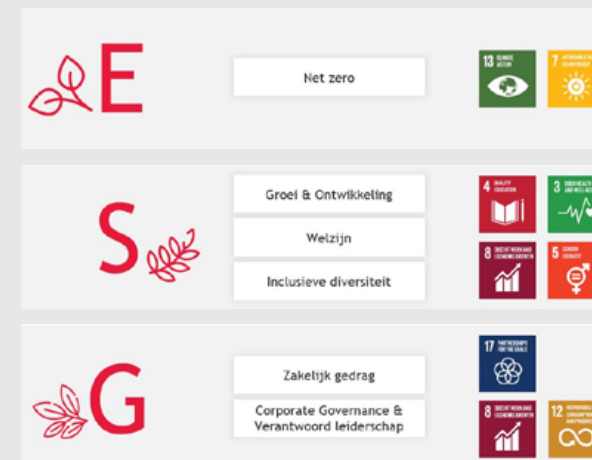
E

Net zero

13 CLIMATE ACTION

7 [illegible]

S

Groei & Ontwikkeling

Welzijn

Inclusieve diversiteit

4 QUALITY EDUCATION

3 GOOD HEALTH AND WELL-BEING

8 DECENT WORK AND ECONOMIC GROWTH

5 GENDER EQUALITY

G

Zakelijk gedrag

Corporate Governance & Verantwoord leiderschap

17 PARTNERSHIPS FOR THE GOALS

8 DECENT WORK AND ECONOMIC GROWTH

12 RESPONSIBLE CONSUMPTION AND PRODUCTION